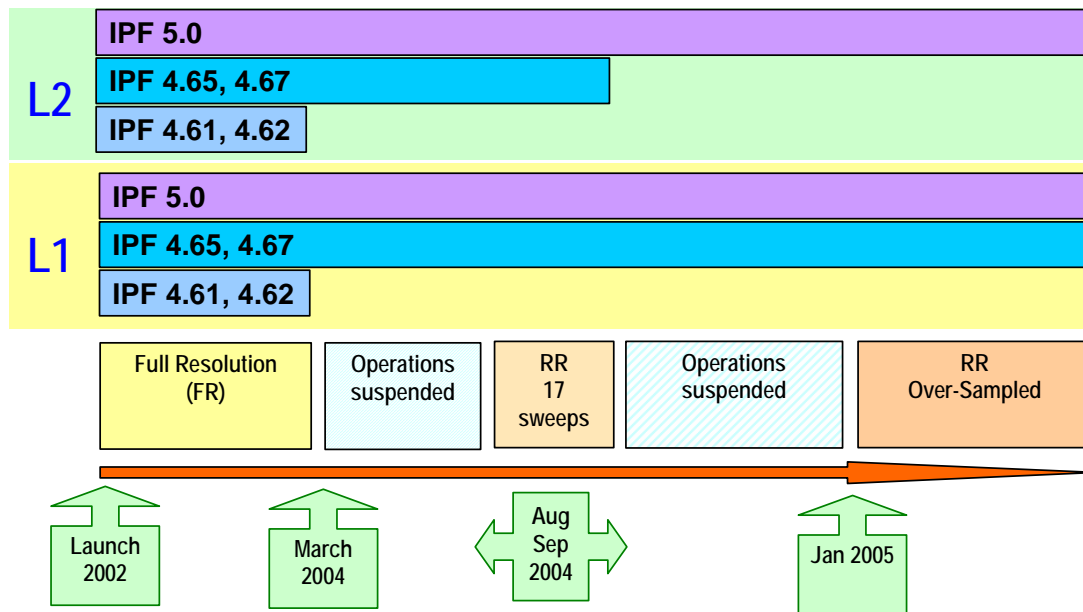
L2

IPF 5.0

IPF 4.65, 4.67

IPF 4.61, 4.62

L1

IPF 5.0

IPF 4.65, 4.67

IPF 4.61, 4.62

Full Resolution (FR)

Operations suspended

RR 17 sweeps

Operations suspended

RR Over-Sampled

Launch 2002

March 2004

Aug Sep 2004

Jan 2005